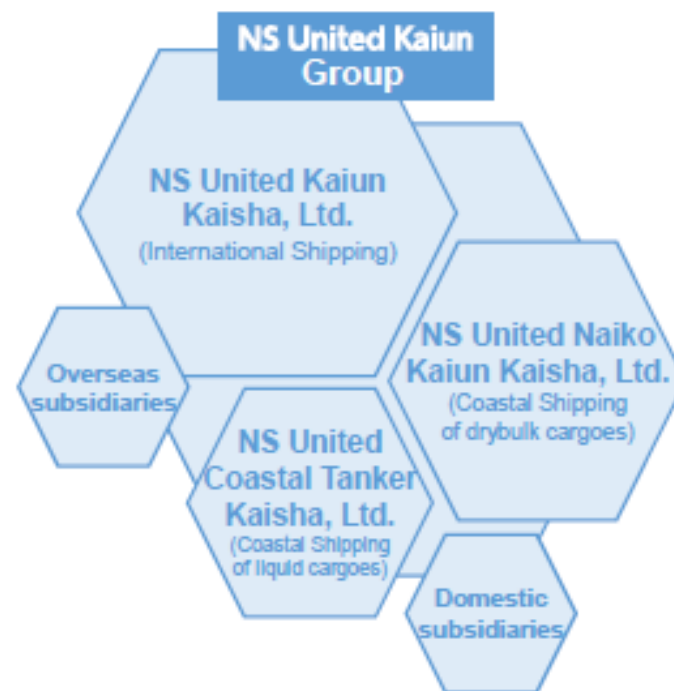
NS United Kaiun Group

NS United Kaiun Kaisha, Ltd.
(International Shipping)

Overseas subsidiaries

NS United Naiko Kaiun Kaisha, Ltd.
(Coastal Shipping of drybulk cargoes)

NS United Coastal Tanker Kaisha, Ltd.
(Coastal Shipping of liquid cargoes)

Domestic subsidiaries